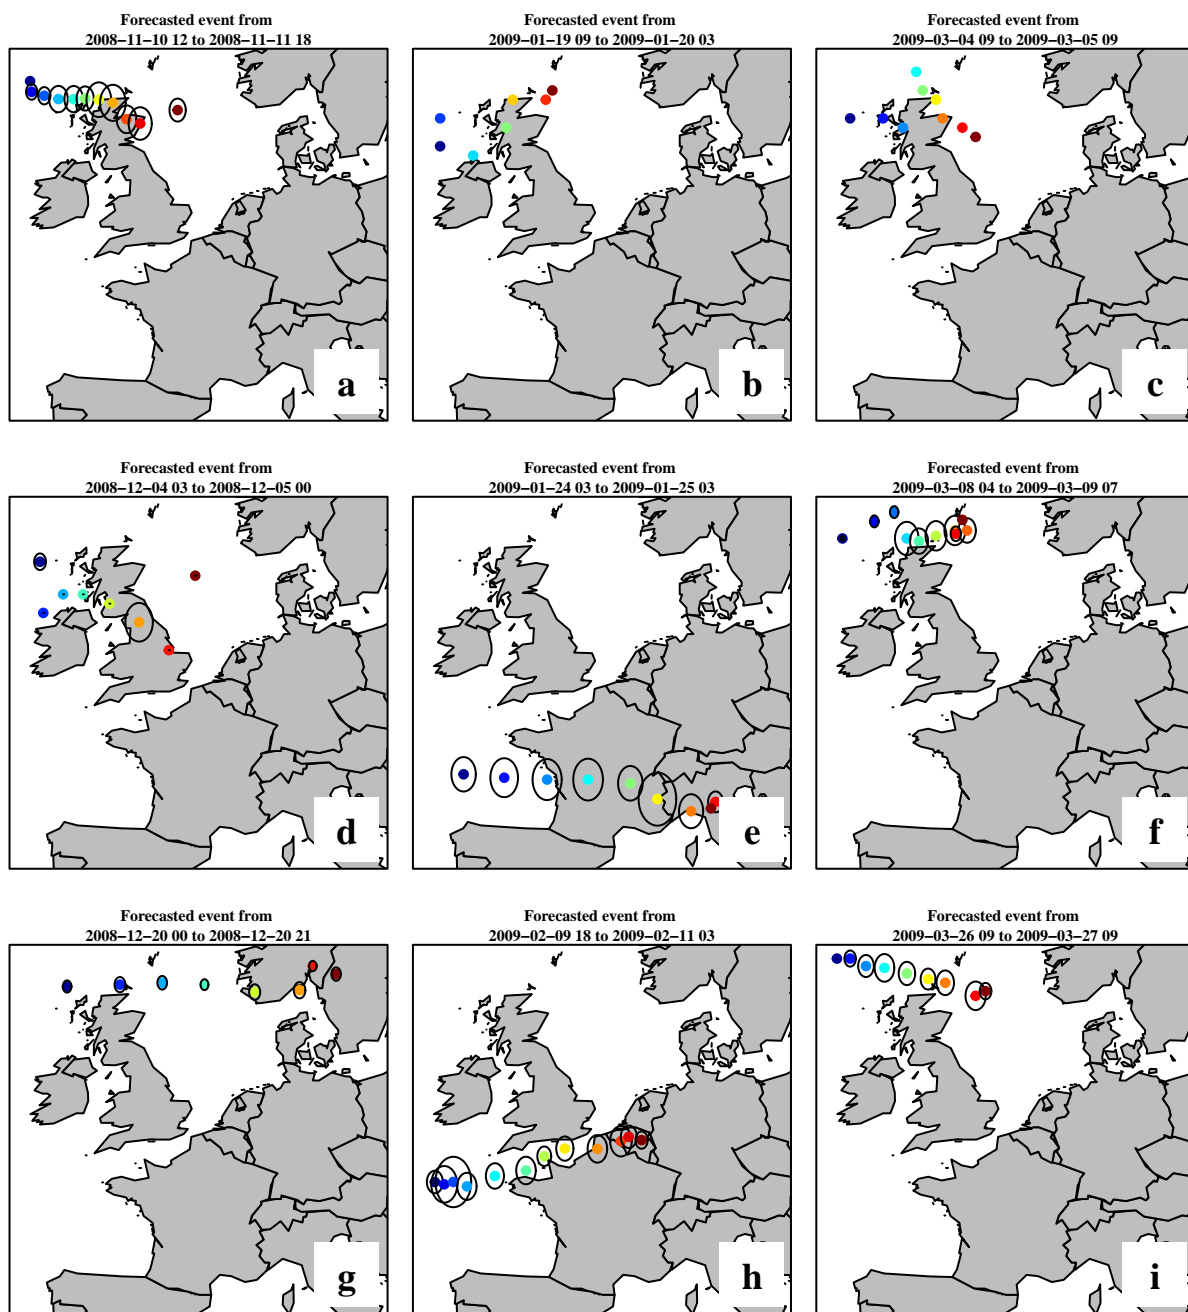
Forecasted event from
2008–11–10 12 to 2008–11–11 18

a

Forecasted event from
2009–01–19 09 to 2009–01–20 03

b

Forecasted event from
2009–03–04 09 to 2009–03–05 09

c

Forecasted event from
2008–12–04 03 to 2008–12–05 00

d

Forecasted event from
2009–01–24 03 to 2009–01–25 03

e

Forecasted event from
2009–03–08 04 to 2009–03–09 07

f

Forecasted event from
2008–12–20 00 to 2008–12–20 21

g

Forecasted event from
2009–02–09 18 to 2009–02–11 03

h

Forecasted event from
2009–03–26 09 to 2009–03–27 09

i